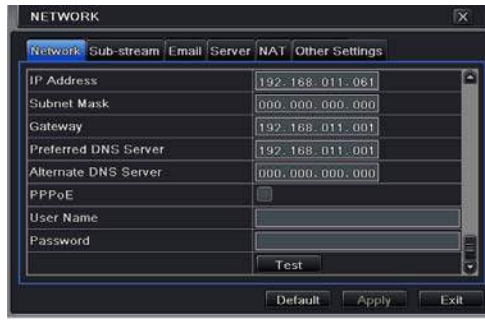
NETWORK

Network Sub-stream Email Server NAT Other Settings

| | |
|---|---|
| IP Address | 192.168.011.061 |
| Subnet Mask | 000.000.000.000 |
| Gateway | 192.168.011.001 |
| Preferred DNS Server | 192.168.011.001 |
| Alternate DNS Server | 000.000.000.000 |
| PPPoE | |
| User Name | |
| Password | |
| | Test |

Default Apply Exit